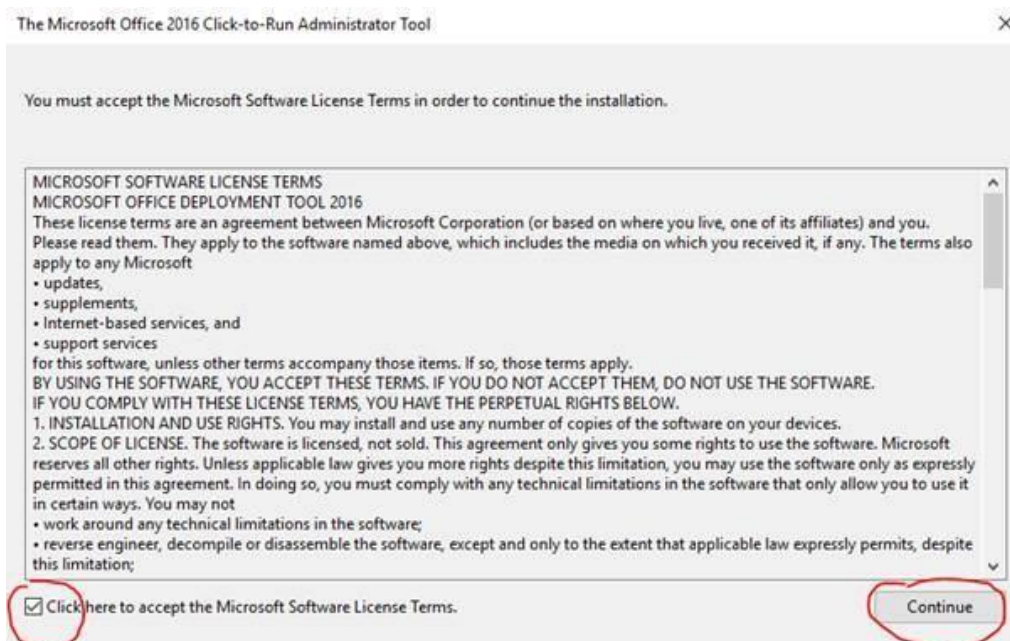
The Microsoft Office 2016 Click-to-Run Administrator Tool

×

You must accept the Microsoft Software License Terms in order to continue the installation.

MICROSOFT SOFTWARE LICENSE TERMS
MICROSOFT OFFICE DEPLOYMENT TOOL 2016
These license terms are an agreement between Microsoft Corporation (or based on where you live, one of its affiliates) and you. Please read them. They apply to the software named above, which includes the media on which you received it, if any. The terms also apply to any Microsoft
• updates,
• supplements,
• Internet-based services, and
• support services
for this software, unless other terms accompany those items. If so, those terms apply.
BY USING THE SOFTWARE, YOU ACCEPT THESE TERMS. IF YOU DO NOT ACCEPT THEM, DO NOT USE THE SOFTWARE.
IF YOU COMPLY WITH THESE LICENSE TERMS, YOU HAVE THE PERPETUAL RIGHTS BELOW.
1. INSTALLATION AND USE RIGHTS. You may install and use any number of copies of the software on your devices.
2. SCOPE OF LICENSE. The software is licensed, not sold. This agreement only gives you some rights to use the software. Microsoft reserves all other rights. Unless applicable law gives you more rights despite this limitation, you may use the software only as expressly permitted in this agreement. In doing so, you must comply with any technical limitations in the software that only allow you to use it in certain ways. You may not
• work around any technical limitations in the software;
• reverse engineer, decompile or disassemble the software, except and only to the extent that applicable law expressly permits, despite this limitation;

Click here to accept the Microsoft Software License Terms.

Continue